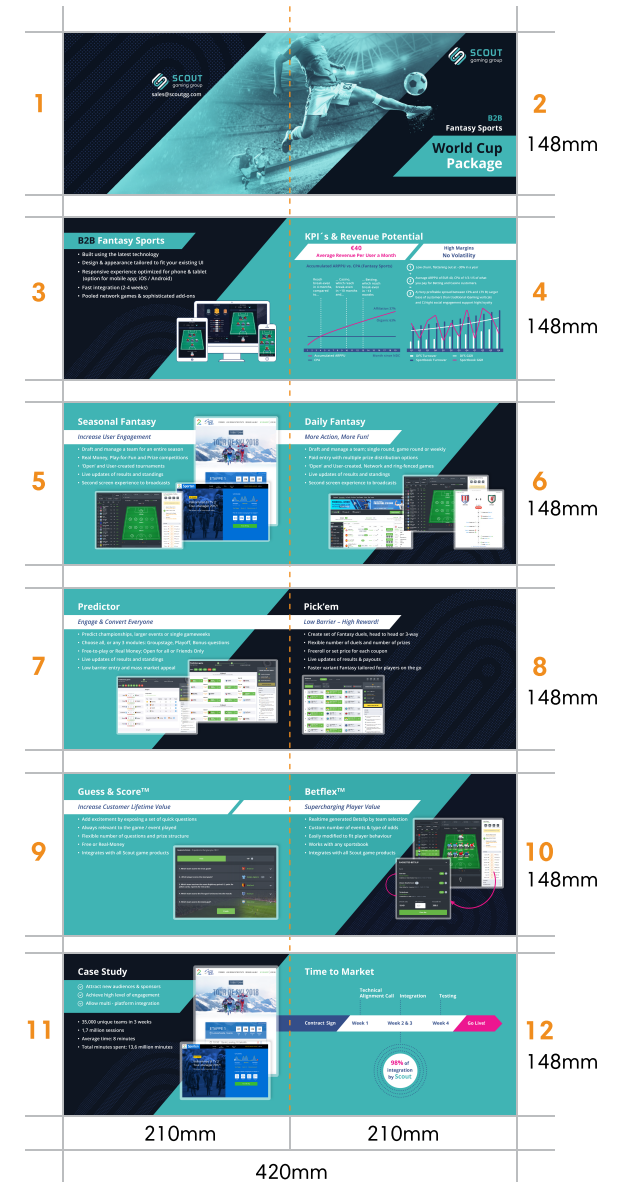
1

SCOUT gaming group

sales@scoutgg.com

SCOUT gaming group

B2B Fantasy Sports

World Cup Package

2

148mm

3

B2B Fantasy Sports

• Built using the latest technology
• Design & appearance tailored to fit your existing UI
• Responsive experience optimized for phone & tablet (option for mobile app; iOS / Android)
• Fast integration (2-4 weeks)
• Pooled network games & sophisticated add-ons

KPI´s & Revenue Potential

€40 Average Revenue Per User a Month

High Margins No Volatility

4

148mm

5

Seasonal Fantasy

Increase User Engagement

• Draft and manage a team for an entire season
• Real Money, Play for Fun and Prize competitions
• 'Open' and User-created tournaments
• Live updates of results and standings
• Second screen experience to broadcasts

Daily Fantasy

More Action, More Fun!

• Draft and manage a team; single round, game round or weekly
• Paid entry with multiple prize distribution options
• 'Open' and User-created, Network and ring-fenced games
• Live updates of results and standings
• Second screen experience to broadcasts

6

148mm

7

Predictor

Engage & Convert Everyone

• Predict championships, larger events or single gameweeks
• Choose all, or any 3 modules: Groupstage, Playoff, Bonus questions
• Free-to-play or Real Money; Open for all or Friends Only
• Live updates of results and standings
• Low barrier entry and mass market appeal

Pick'em

Low Barrier – High Reward!

• Create set of Fantasy duels, head to head or 3-way
• Flexible number of duels and number of prizes
• Freeroll or set price for each coupon
• Live updates of results & payouts
• Faster variant Fantasy tailored for players on the go

8

148mm

9

Guess & Score™

Increase Customer Lifetime Value

• Add excitement by exposing a set of quick questions
• Always relevant to the game / event played
• Flexible number of questions and prize structure
• Free or Real-Money
• Integrates with all Scout game products

Betflex™

Supercharging Player Value

• Realtime generated Betslip by team selection
• Custom number of events & type of odds
• Easily modified to fit player behaviour
• Works with any sportsbook
• Integrates with all Scout game products

10

148mm

11

Case Study

Attract new audiences & sponsors
Achieve high level of engagement
Allow multi - platform integration

• 35,000 unique teams in 3 weeks
• 1,7 million sessions
• Average time: 8 minutes
• Total minutes spent: 13,6 million minutes

Time to Market

Technical Alignment Call

Integration

Testing

Contract Sign

Week 1

Week 2 & 3

Week 4

Go Live!

98% of integration by Scout

12

148mm

210mm

210mm

420mm